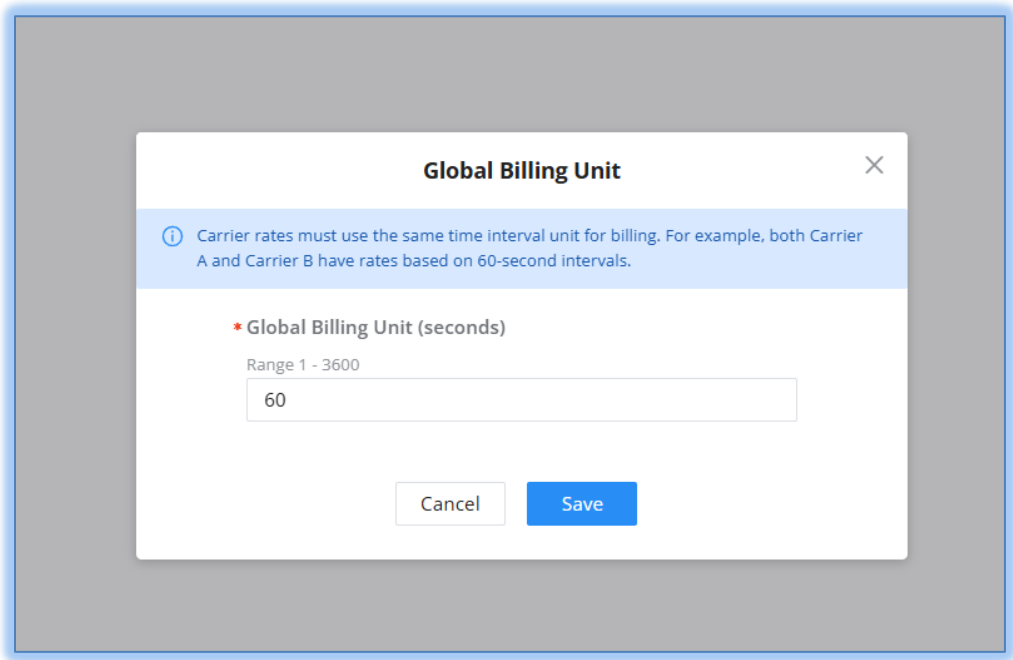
Global Billing Unit

Carrier rates must use the same time interval unit for billing. For example, both Carrier A and Carrier B have rates based on 60-second intervals.

* Global Billing Unit (seconds)

Range 1 - 3600

60

Cancel

Save